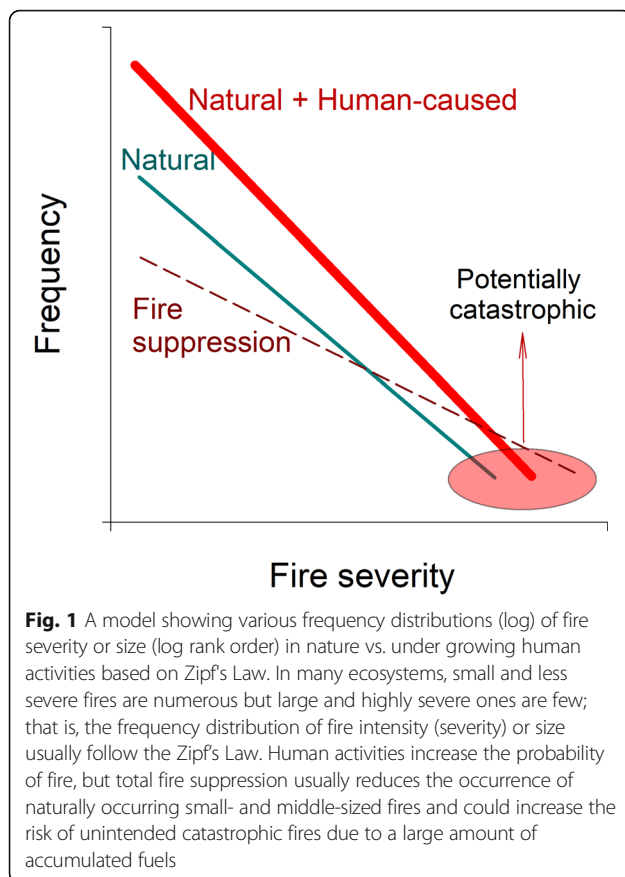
Natural + Human-caused

Natural

Fire suppression

Potentially catastrophic

Frequency

Fire severity

**Fig. 1** A model showing various frequency distributions (log) of fire severity or size (log rank order) in nature vs. under growing human activities based on Zipf's Law. In many ecosystems, small and less severe fires are numerous but large and highly severe ones are few; that is, the frequency distribution of fire intensity (severity) or size usually follow the Zipf's Law. Human activities increase the probability of fire, but total fire suppression usually reduces the occurrence of naturally occurring small- and middle-sized fires and could increase the risk of unintended catastrophic fires due to a large amount of accumulated fuels